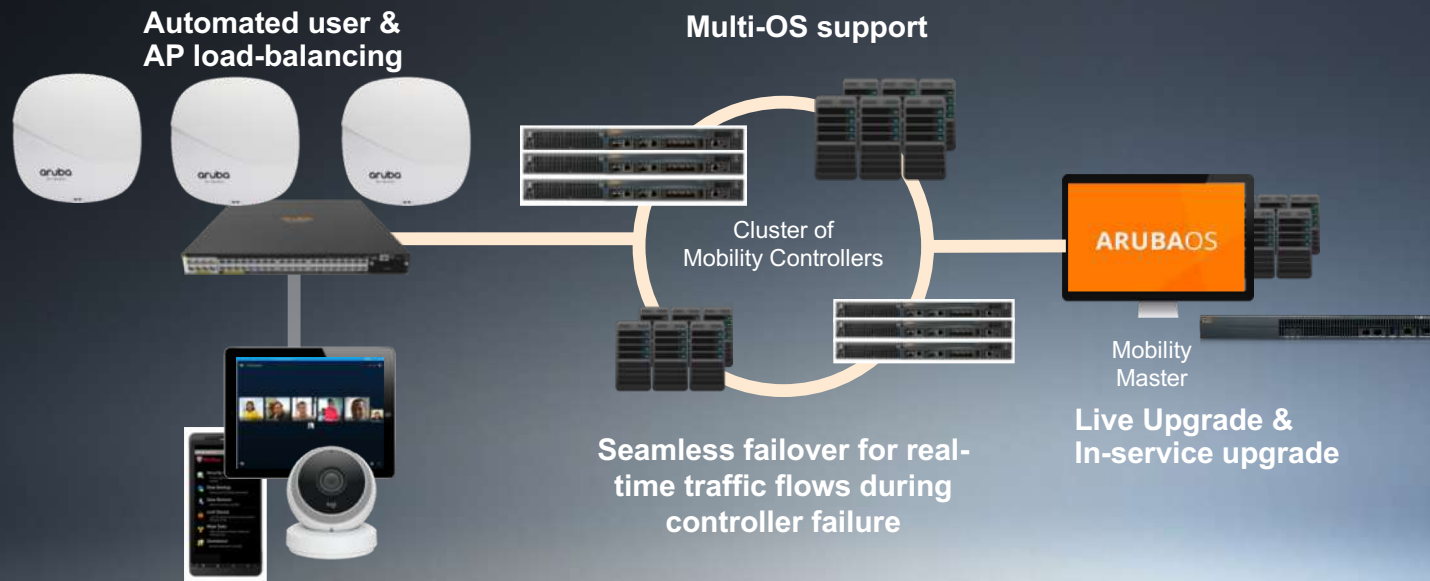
Automated user &
AP load-balancing

Multi-OS support

aruba

aruba

aruba

Cluster of
Mobility Controllers

ARUBAOS

Mobility
Master

Live Upgrade &
In-service upgrade

Seamless failover for real-time traffic flows during controller failure